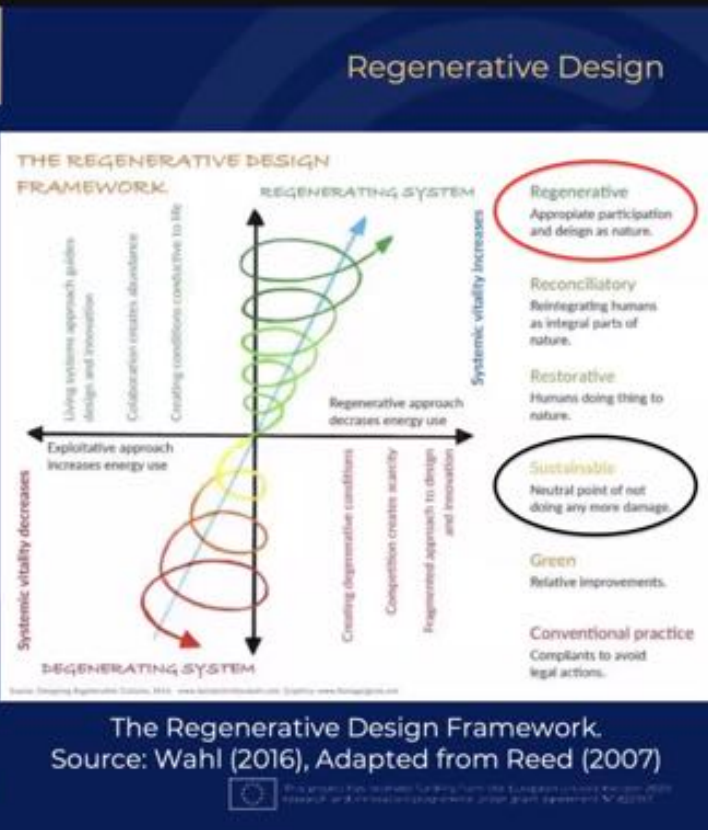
Regenerative Design

THE REGENERATIVE DESIGN FRAMEWORK

REGENERATING SYSTEM

Living systems approach guides design and innovation

Collaboration creates abundance

Creating conditions conductive to life

Systemic vitality increases

Regenerative approach decreases energy use

Exploitative approach increases energy use

Systemic vitality decreases

Creating degenerative conditions

Competition creates scarcity

Fragmented approach to design and innovation

DEGENERATING SYSTEM

Regenerative
Appropiate participation and deisgn as nature.

Reconciliatory
Reintegrating humans as integral parts of nature.

Restorative
Humans doing thing to nature.

Sustainable
Neutral point of not doing any more damage.

Green
Relative improvements.

Conventional practice
Compliants to avoid legal actions.

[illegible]

The Regenerative Design Framework.
Source: Wahl (2016), Adapted from Reed (2007)

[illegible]